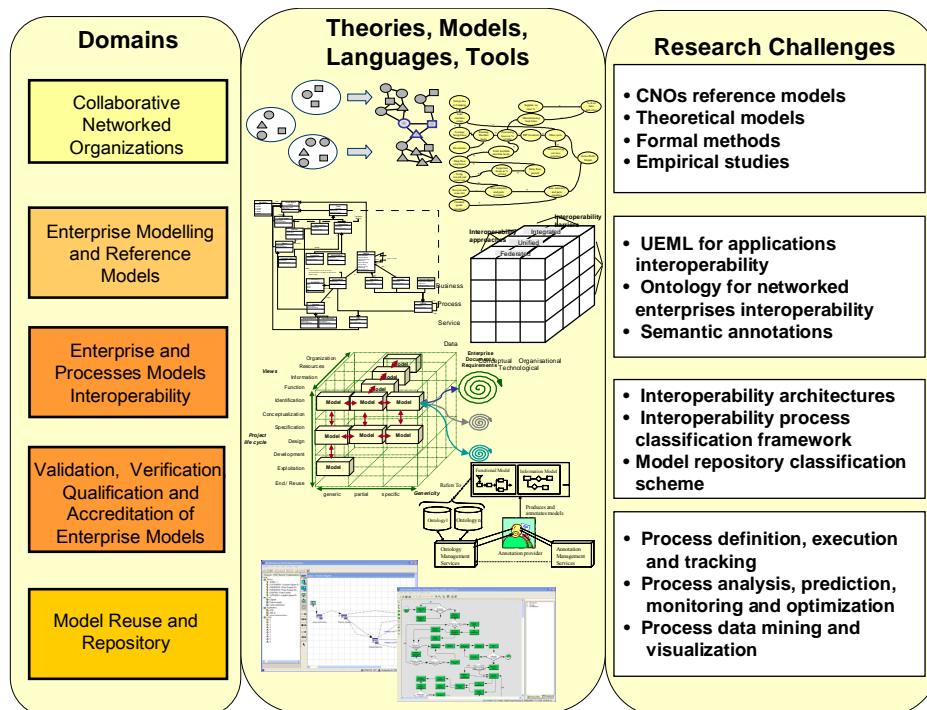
Domains

Collaborative Networked Organizations

Enterprise Modelling and Reference Models

Enterprise and Processes Models Interoperability

Validation, Verification Qualification and Accreditation of Enterprise Models

Model Reuse and Repository

Theories, Models, Languages, Tools

Interoperability approaches

Interoperability barriers

Integrated

Unified

Federated

Business

Process

Service

Data

Enterprise Decision Requirements

Conceptual

Organisational

Technological

Organization

Resources

Information

Function

Views

Identification

Conceptualization

Specification

Design

Development

Exploitation

End / Reuse

Project life cycle

Model

Model

Model

Model

Model

Model

Model

Model

Model

Model

generic

partial

specific

Genericity

Functional Model

Information Model

Refers To

Produces and annotates models

Ontology1

Ontology n

Ontology Management Services

Annotation provider

Annotation Management Services

Research Challenges

• CNOs reference models
• Theoretical models
• Formal methods
• Empirical studies

• UEML for applications interoperability
• Ontology for networked enterprises interoperability
• Semantic annotations

• Interoperability architectures
• Interoperability process classification framework
• Model repository classification scheme

• Process definition, execution and tracking
• Process analysis, prediction, monitoring and optimization
• Process data mining and visualization